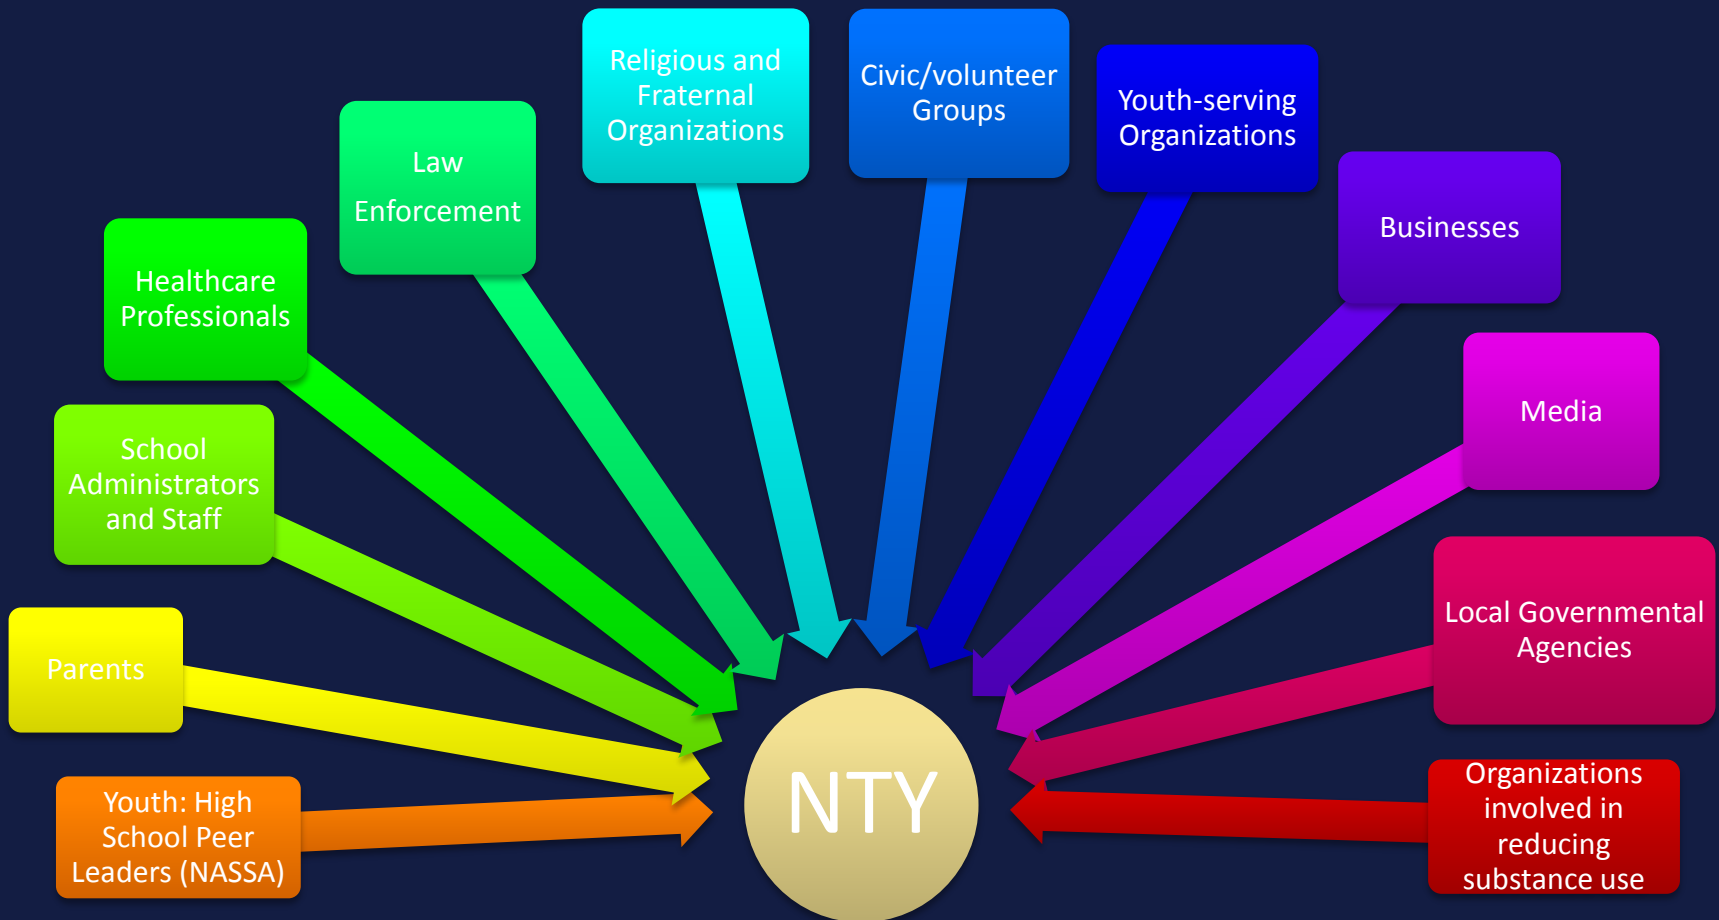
Religious and Fraternal Organizations

Civic/volunteer Groups

Youth-serving Organizations

Law Enforcement

Businesses

Healthcare Professionals

Media

School Administrators and Staff

Local Governmental Agencies

Parents

Youth: High School Peer Leaders (NASSA)

NTY

Organizations involved in reducing substance use